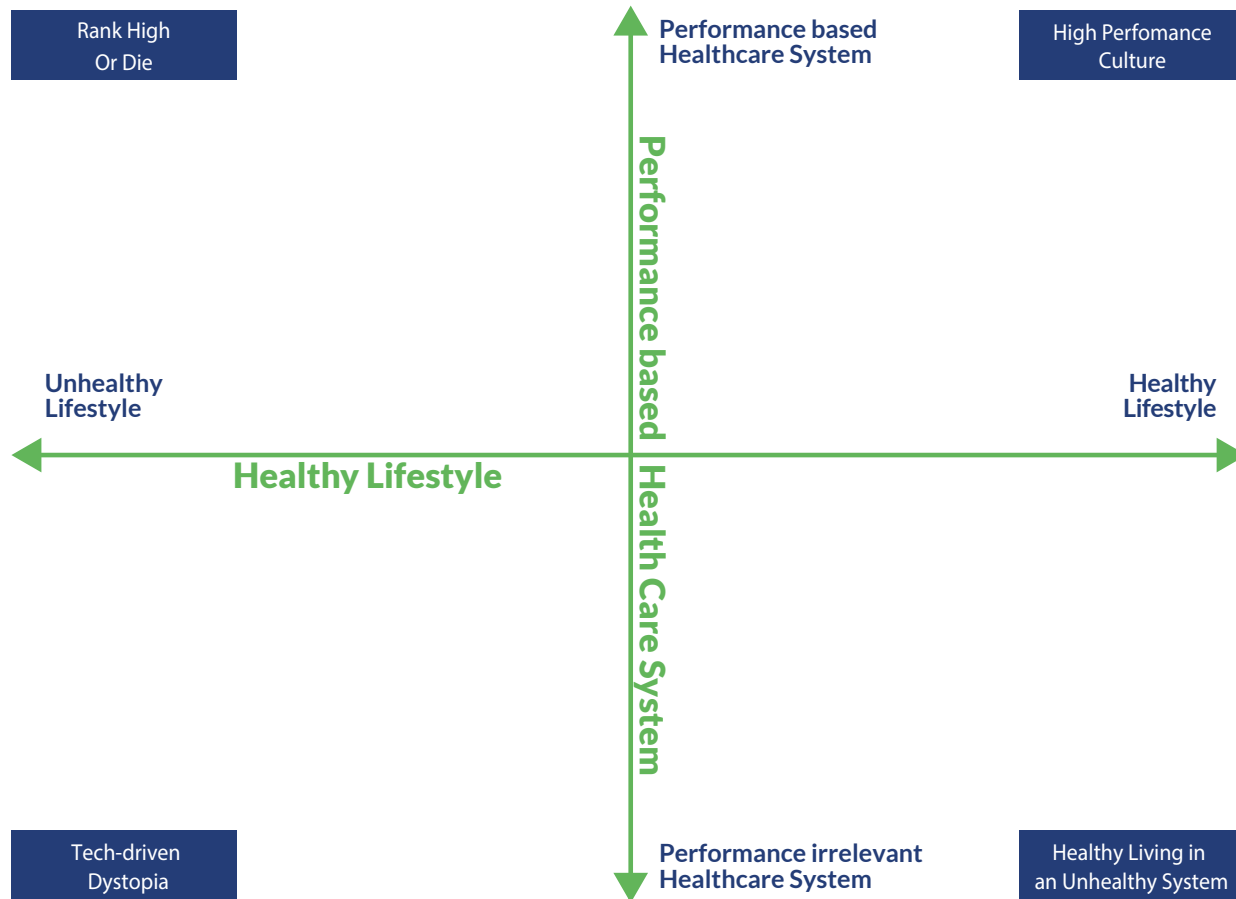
Rank High Or Die

Performance based Healthcare System

High Perfomance Culture

Performance based Health Care System

Unhealthy Lifestyle

Healthy Lifestyle

Healthy Lifestyle

Tech-driven Dystopia

Performance irrelevant Healthcare System

Healthy Living in an Unhealthy System